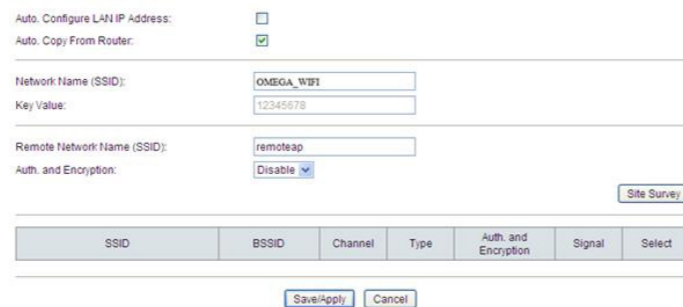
Auto. Configure LAN IP Address:
Auto. Copy From Router:

Network Name (SSID): OMEGA_WIFI
Key Value: 12345678

Remote Network Name (SSID): remoteap
Auth. and Encryption: Disable

Site Survey

| SSID | BSSID | Channel | Type | Auth. and Encryption | Signal | Select |
|---|---|---|---|---|---|---|

Save/Apply Cancel